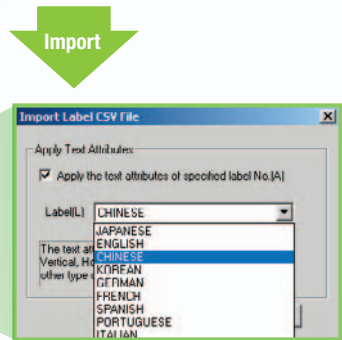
Import

Import Label CSV File

Apply Text Attributes

Apply the text attributes of specified label No.(A)

Label(L) CHINESE

The text a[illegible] Vertical, Ho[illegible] other type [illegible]

JAPANESE
ENGLISH
CHINESE
KOREAN
GERMAN
FRENCH
SPANISH
PORTUGUESE
ITALIAN